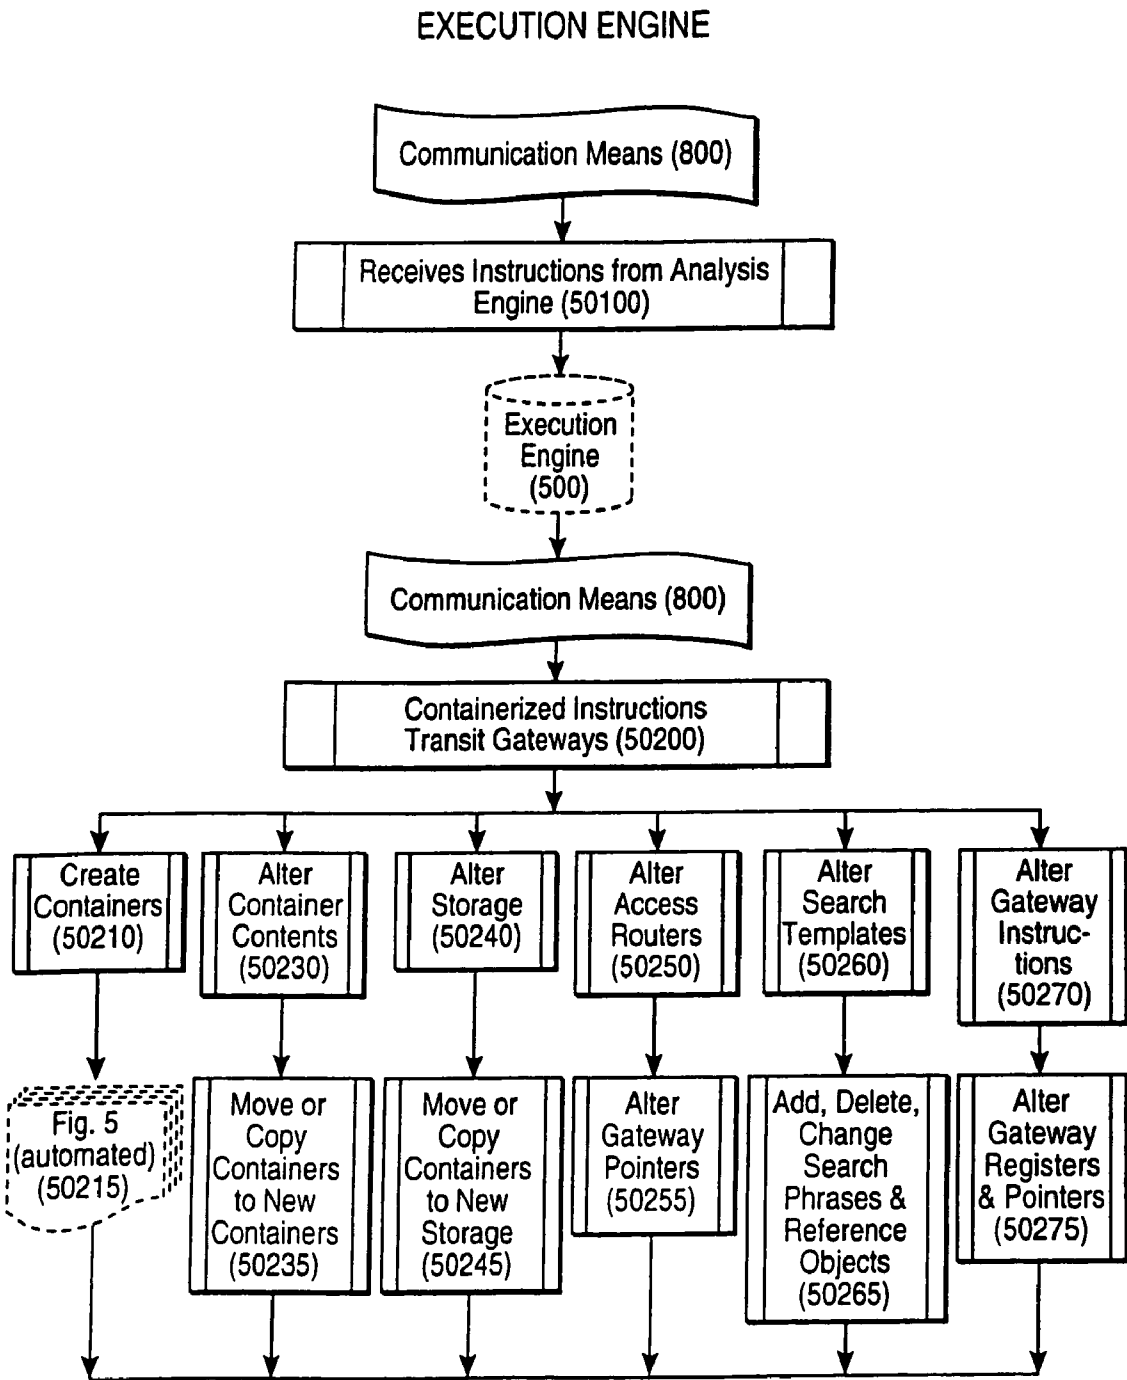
EXECUTION ENGINE

Communication Means (800)

Receives Instructions from Analysis Engine (50100)

Execution Engine (500)

Communication Means (800)

Containerized Instructions Transit Gateways (50200)

Create Containers (50210)

Alter Container Contents (50230)

Alter Storage (50240)

Alter Access Routers (50250)

Alter Search Templates (50260)

Alter Gateway Instructions (50270)

Fig. 5 (automated) (50215)

Move or Copy Containers to New Containers (50235)

Move or Copy Containers to New Storage (50245)

Alter Gateway Pointers (50255)

Add, Delete, Change Search Phrases & Reference Objects (50265)

Alter Gateway Registers & Pointers (50275)